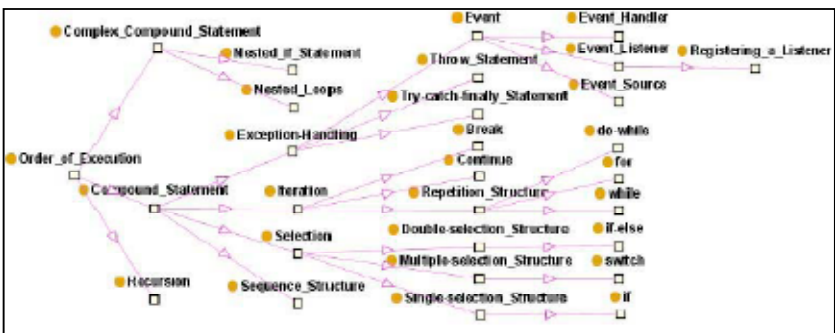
Complex_Compound_Statement
Nested_If_Statement
Nested_Loops
Event
Event_Handler
Event_Listener
Registering_a_Listener
Throw_Statement
Event_Source
Try-catch-finally_Statement
Exception-Handling
Break
Order_of_Execution
Compound_Statement
Continue
do-while
for
Iteration
Repetition_Structure
while
Selection
Double-selection_Structure
if-else
Multiple-selection_Structure
switch
Recursion
Sequence_Structure
Single-selection_Structure
if